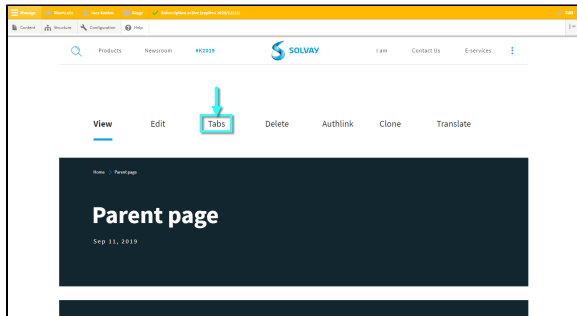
Manage Shortcuts Lara Roelen Bugs Subscription active (expires 2019/12/11) Edit

Content Structure Configuration Help

Products Newsroom #K2019 SOLVAY I am Contact Us E-services

View Edit Tabs Delete Authlink Clone Translate

Home > Parent page

Parent page

Sep 11, 2019